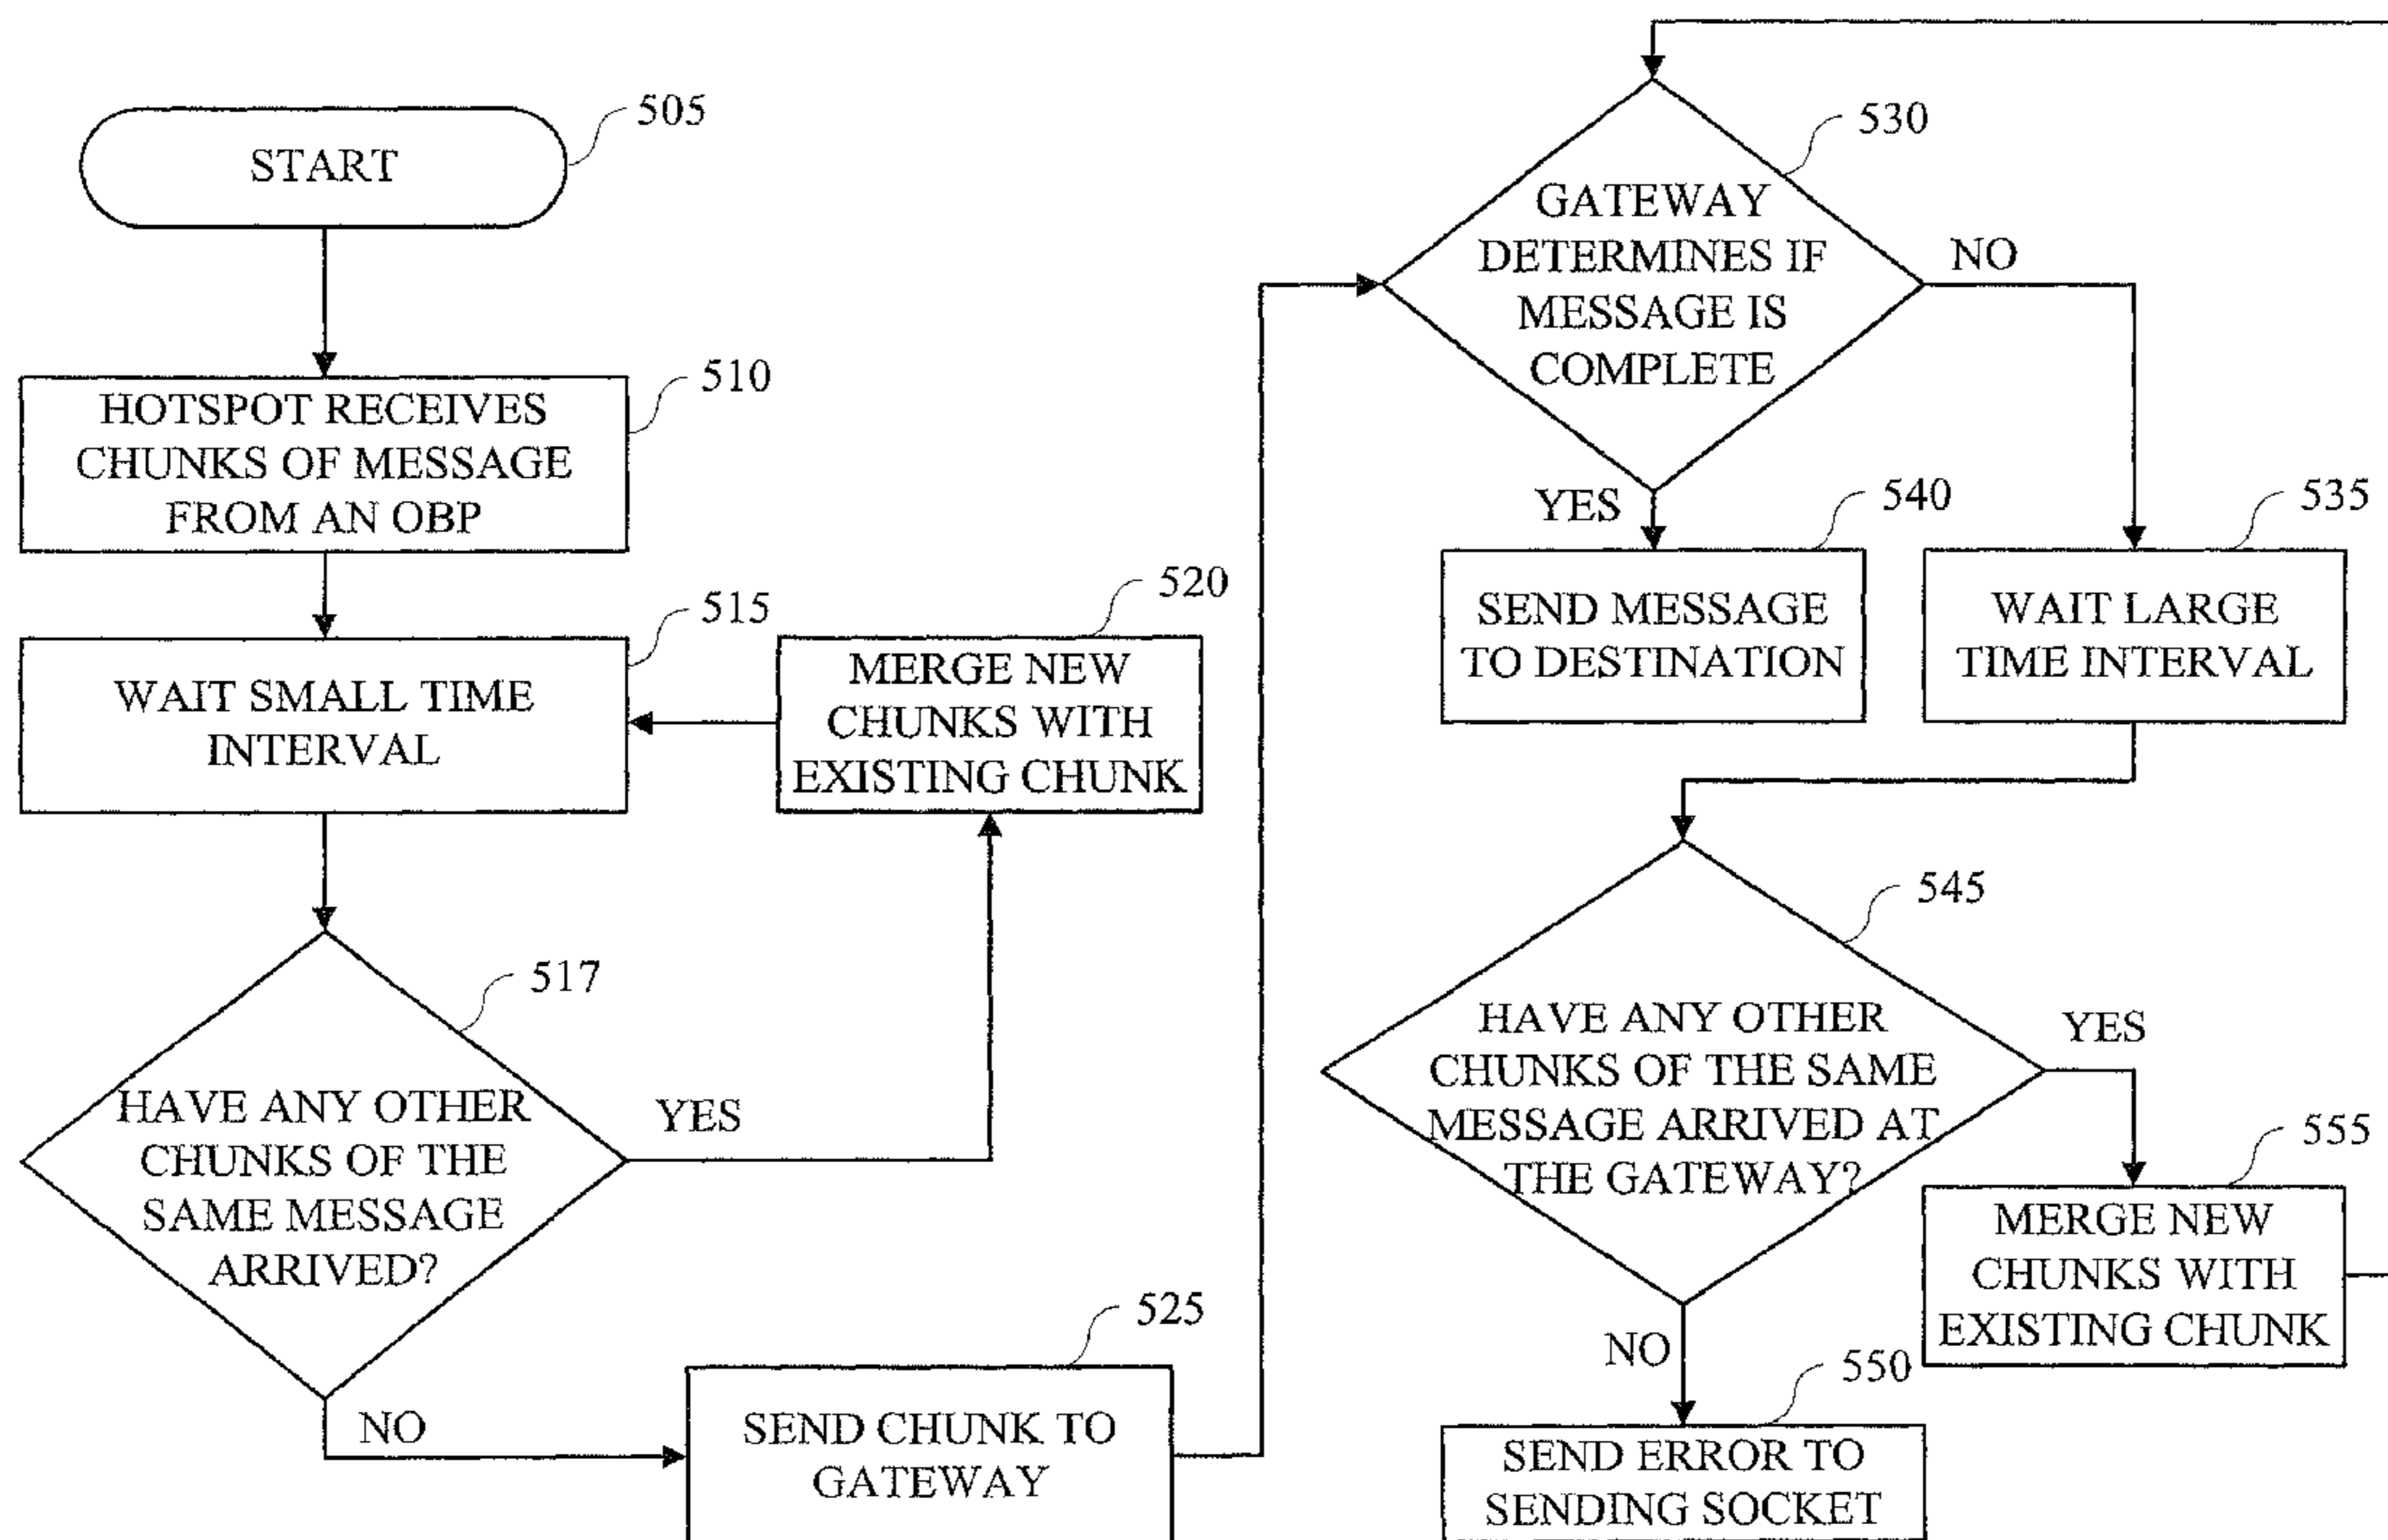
505
START

510
HOTSPOT RECEIVES CHUNKS OF MESSAGE FROM AN OBP

515
WAIT SMALL TIME INTERVAL

520
MERGE NEW CHUNKS WITH EXISTING CHUNK

517
HAVE ANY OTHER CHUNKS OF THE SAME MESSAGE ARRIVED?

YES

NO

525
SEND CHUNK TO GATEWAY

530
GATEWAY DETERMINES IF MESSAGE IS COMPLETE

NO

YES

540
SEND MESSAGE TO DESTINATION

535
WAIT LARGE TIME INTERVAL

545
HAVE ANY OTHER CHUNKS OF THE SAME MESSAGE ARRIVED AT THE GATEWAY?

YES

555
MERGE NEW CHUNKS WITH EXISTING CHUNK

NO

550
SEND ERROR TO SENDING SOCKET